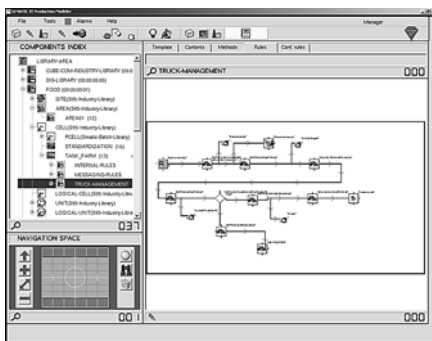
SIMATIC IT Production Modeler

File Tools Alarms Help

Manager

COMPONENTS INDEX

LIBRARY-AREA
CUBE-COM-INDUSTRY-LIBRARY
DIS-LIBRARY (00.00.00.00)
FOOD (00.00.00.01)
SITE(S95-Industry-Library)
AREA(S95-Industry-Library)
AREA01 (1/2)
CELL(S95-Industry-Library)
PCELL(Simatic-Batch-Library)
STANDARDIZATION (1/4)
TANK_FARM (1/3)
INTERNAL-RULES
MESSAGING-RULES
TRUCK-MANAGEMENT
LOGICAL-CELL(S95-Industry-Library)
UNIT(S95-Industry-Library)
LOGICAL-UNIT(S95-Industry-Library)

037

NAVIGATION SPACE

001

Template Contents Methods Rules Conf. rules

TRUCK-MANAGEMENT

000

000